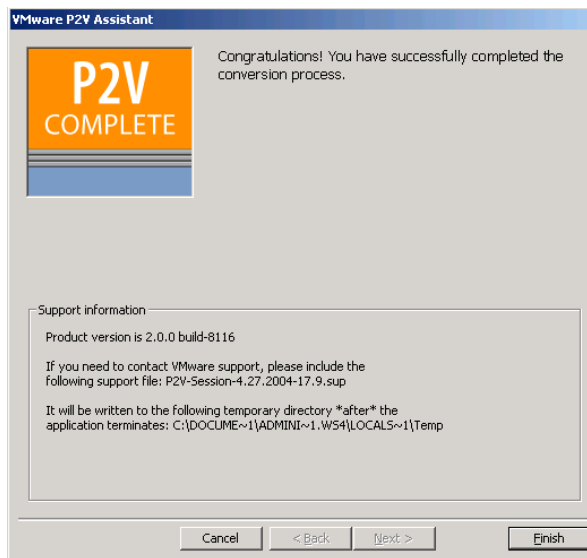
VMware P2V Assistant

P2V
COMPLETE

Congratulations! You have successfully completed the conversion process.

Support information

Product version is 2.0.0 build-8116

If you need to contact VMware support, please include the following support file: P2V-Session-4.27.2004-17.9.sup

It will be written to the following temporary directory *after* the application terminates: C:\DOCUME~1\ADMINI~1.WS4\LOCALS~1\Temp

Cancel
< Back
Next >
Finish